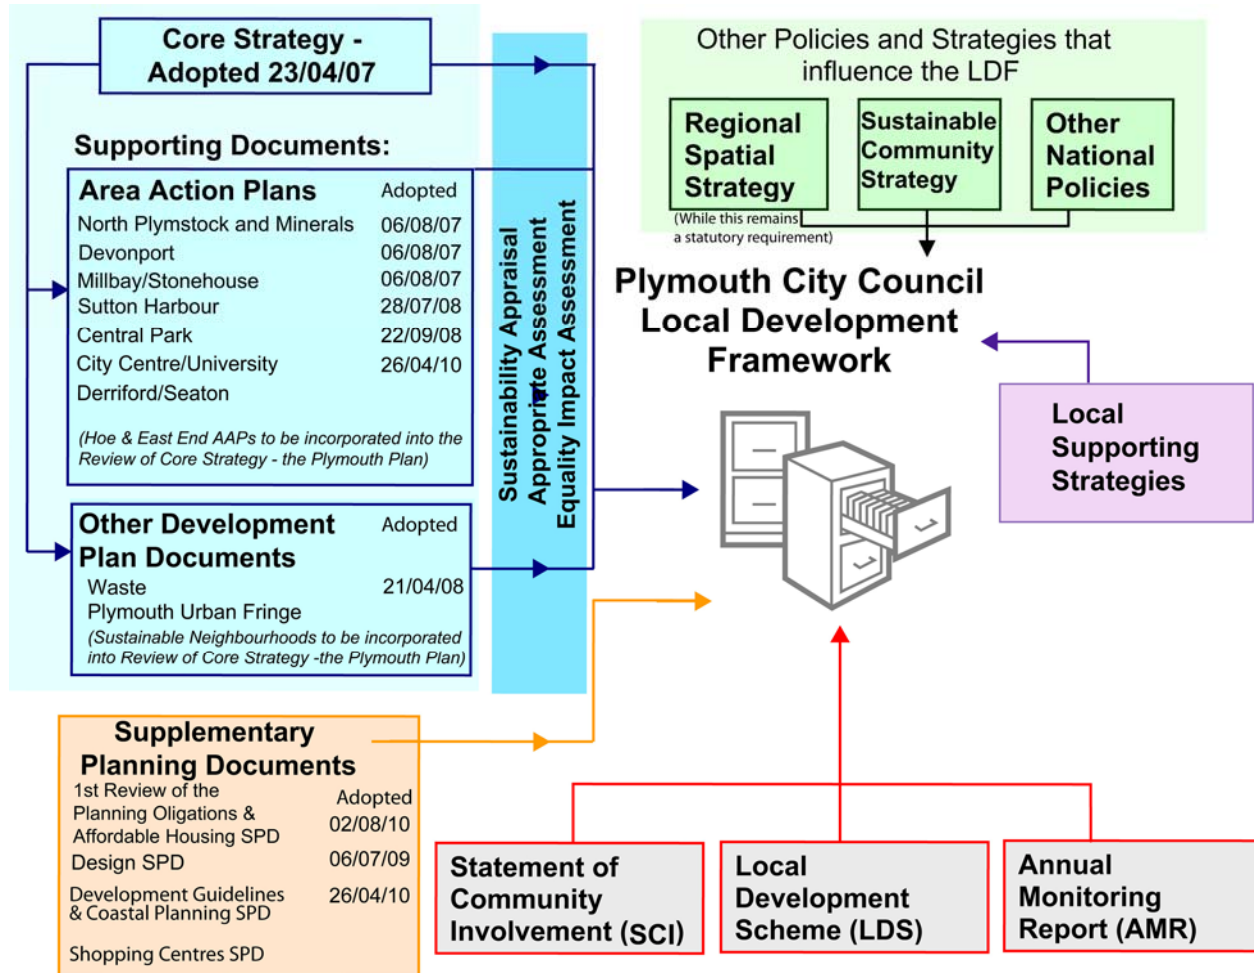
Core Strategy - Adopted 23/04/07

Supporting Documents:

| Area Action Plans | Adopted |
|---|---|
| North Plymstock and Minerals | 06/08/07 |
| Devonport | 06/08/07 |
| Millbay/Stonehouse | 06/08/07 |
| Sutton Harbour | 28/07/08 |
| Central Park | 22/09/08 |
| City Centre/University | 26/04/10 |
| Derriford/Seaton | |

(Hoe & East End AAPs to be incorporated into the Review of Core Strategy - the Plymouth Plan)

| Other Development Plan Documents | Adopted |
|---|---|
| Waste | 21/04/08 |
| Plymouth Urban Fringe | |

(Sustainable Neighbourhoods to be incorporated into Review of Core Strategy -the Plymouth Plan)

Sustainability Appraisal
Appropriate Assessment
Equality Impact Assessment

Other Policies and Strategies that influence the LDF

Regional Spatial Strategy
(While this remains a statutory requirement)

Sustainable Community Strategy

Other National Policies

Plymouth City Council Local Development Framework

Local Supporting Strategies

Supplementary Planning Documents

| | Adopted |
|---|---|
| 1st Review of the Planning Oligations & Affordable Housing SPD | 02/08/10 |
| Design SPD | 06/07/09 |
| Development Guidelines & Coastal Planning SPD | 26/04/10 |
| Shopping Centres SPD | |

Statement of Community Involvement (SCI)

Local Development Scheme (LDS)

Annual Monitoring Report (AMR)